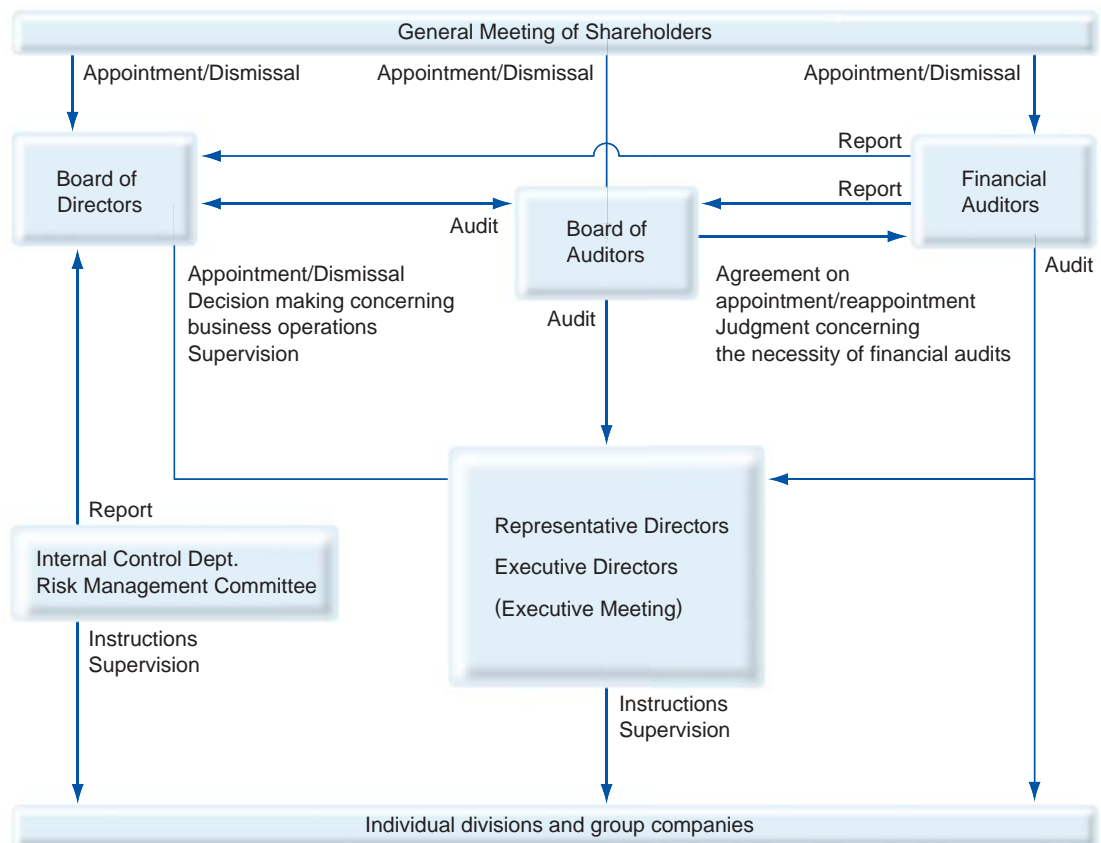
General Meeting of Shareholders

Appointment/Dismissal

Appointment/Dismissal

Appointment/Dismissal

Report

Board of Directors

Report

Financial Auditors

Audit

Board of Auditors

Audit

Appointment/Dismissal
Decision making concerning business operations
Supervision

Agreement on appointment/reappointment
Judgment concerning the necessity of financial audits

Audit

Report

Internal Control Dept.
Risk Management Committee

Instructions
Supervision

Representative Directors
Executive Directors
(Executive Meeting)

Instructions
Supervision

Individual divisions and group companies